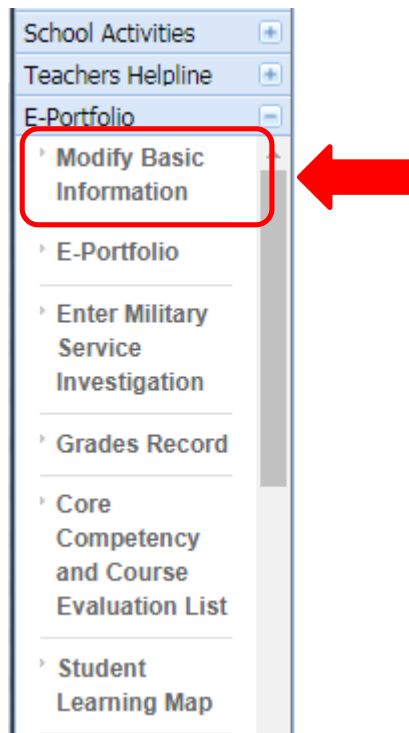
School Activities
Teachers Helpline
E-Portfolio

Modify Basic Information

E-Portfolio

Enter Military Service Investigation

Grades Record

Core Competency and Course Evaluation List

Student Learning Map